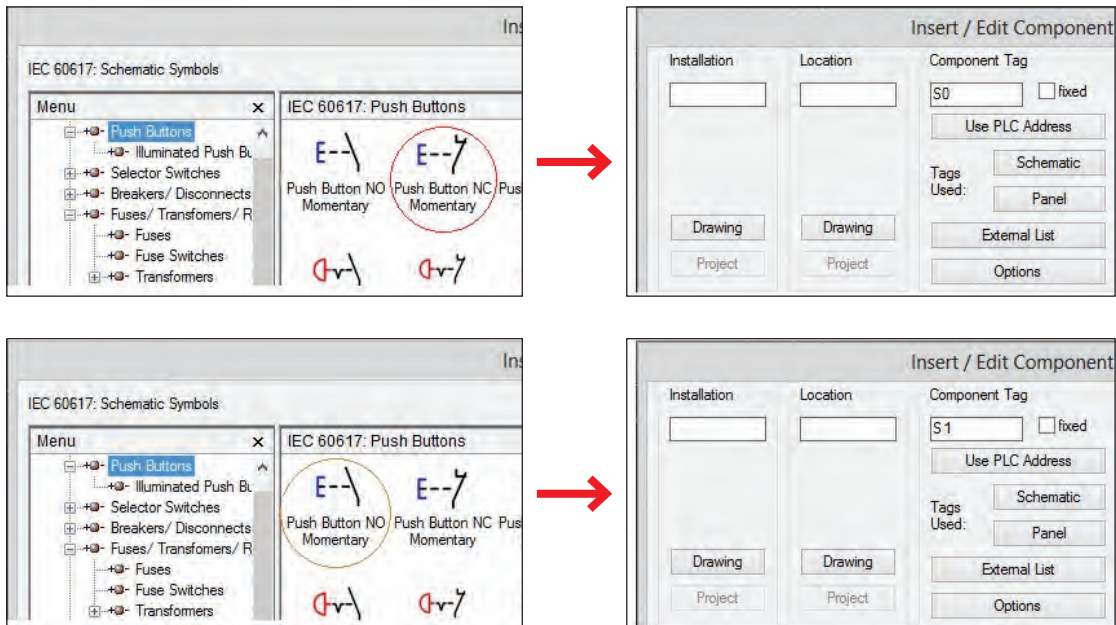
Ins

IEC 60617: Schematic Symbols

Menu ×

Push Buttons
Illuminated Push Bu
Selector Switches
Breakers/ Disconnects
Fuses/ Transfomers/ R
Fuses
Fuse Switches
Transformers

IEC 60617: Push Buttons

Push Button NO Momentary
Push Button NC Momentary
Pus

Insert / Edit Component

Installation
Location
Component Tag
S0
fixed
Use PLC Address
Tags Used:
Schematic
Panel
Drawing
Drawing
Project
Project
External List
Options

Ins

IEC 60617: Schematic Symbols

Menu ×

Push Buttons
Illuminated Push Bu
Selector Switches
Breakers/ Disconnects
Fuses/ Transfomers/ R
Fuses
Fuse Switches
Transformers

IEC 60617: Push Buttons

Push Button NO Momentary
Push Button NC Momentary
Pus

Insert / Edit Component

Installation
Location
Component Tag
S1
fixed
Use PLC Address
Tags Used:
Schematic
Panel
Drawing
Drawing
Project
Project
External List
Options